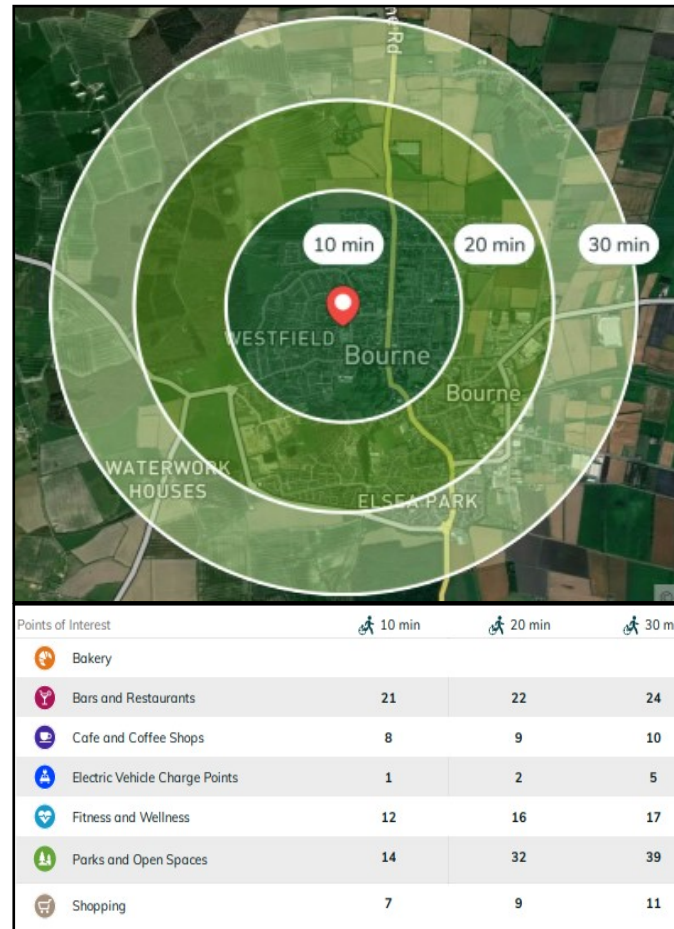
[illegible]Rd

10 min

20 min

30 min

WESTFIELD

Bourne

Bourne

WATERWORK HOUSES

ELSEA PARK

| Points of Interest | 10 min | 20 min | 30 m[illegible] |
|---|---|---|---|
| Bakery | | | |
| Bars and Restaurants | 21 | 22 | 24 |
| Cafe and Coffee Shops | 8 | 9 | 10 |
| Electric Vehicle Charge Points | 1 | 2 | 5 |
| Fitness and Wellness | 12 | 16 | 17 |
| Parks and Open Spaces | 14 | 32 | 39 |
| Shopping | 7 | 9 | 11 |